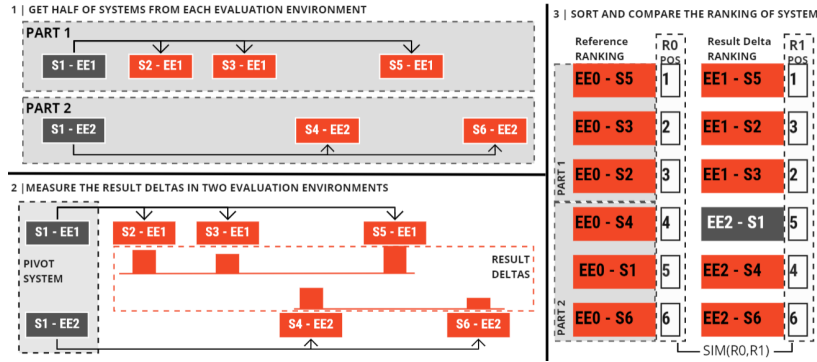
1 | GET HALF OF SYSTEMS FROM EACH EVALUATION ENVIRONMENT

PART 1

S1 - EE1

S2 - EE1

S3 - EE1

S5 - EE1

PART 2

S1 - EE2

S4 - EE2

S6 - EE2

2 | MEASURE THE RESULT DELTAS IN TWO EVALUATION ENVIRONMENTS

S1 - EE1

S2 - EE1

S3 - EE1

S5 - EE1

PIVOT SYSTEM

RESULT DELTAS

S1 - EE2

S4 - EE2

S6 - EE2

3 | SORT AND COMPARE THE RANKING OF SYSTEM

Reference RANKING

R0 POS

Result Delta RANKING

R1 POS

PART 1

PART 2

| Reference RANKING | R0 POS | Result Delta RANKING | R1 POS |
|---|---|---|---|
| EE0 - S5 | 1 | EE1 - S5 | 1 |
| EE0 - S3 | 2 | EE1 - S2 | 3 |
| EE0 - S2 | 3 | EE1 - S3 | 2 |
| EE0 - S4 | 4 | EE2 - S1 | 5 |
| EE0 - S1 | 5 | EE2 - S4 | 4 |
| EE0 - S6 | 6 | EE2 - S6 | 6 |

SIM(R0,R1)